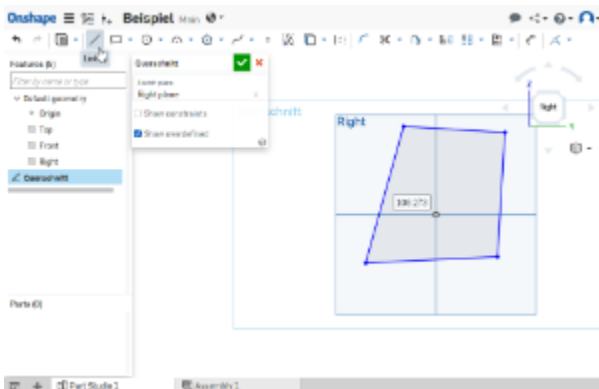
Onshape Beispiel Main

Features (6)
Filter by name or type
Default geometry
Origin
Top
Front
Right
Querschnitt

Querschnitt
Sketch plane
Right plane
Show constraints
Show overdefined

Querschnitt
Right
100.273

Right

Parts (0)

Part Studio 1
Assembly 1